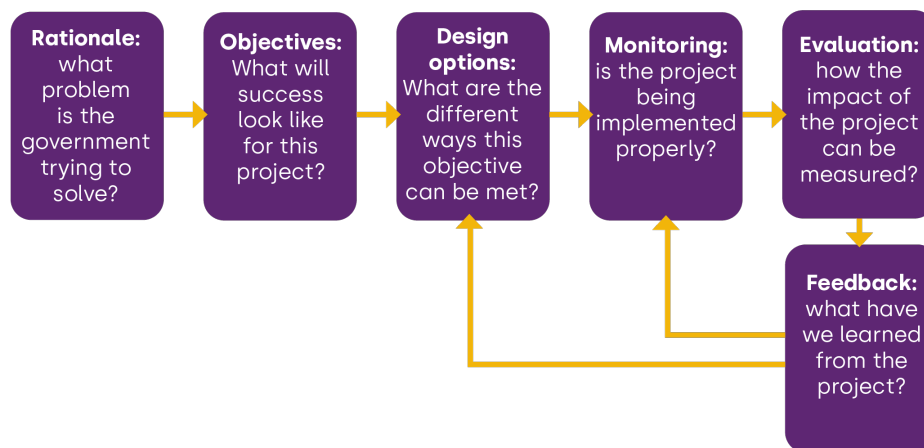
Rationale: what problem is the government trying to solve?

Objectives: What will success look like for this project?

Design options: What are the different ways this objective can be met?

Monitoring: is the project being implemented properly?

Evaluation: how the impact of the project can be measured?

Feedback: what have we learned from the project?